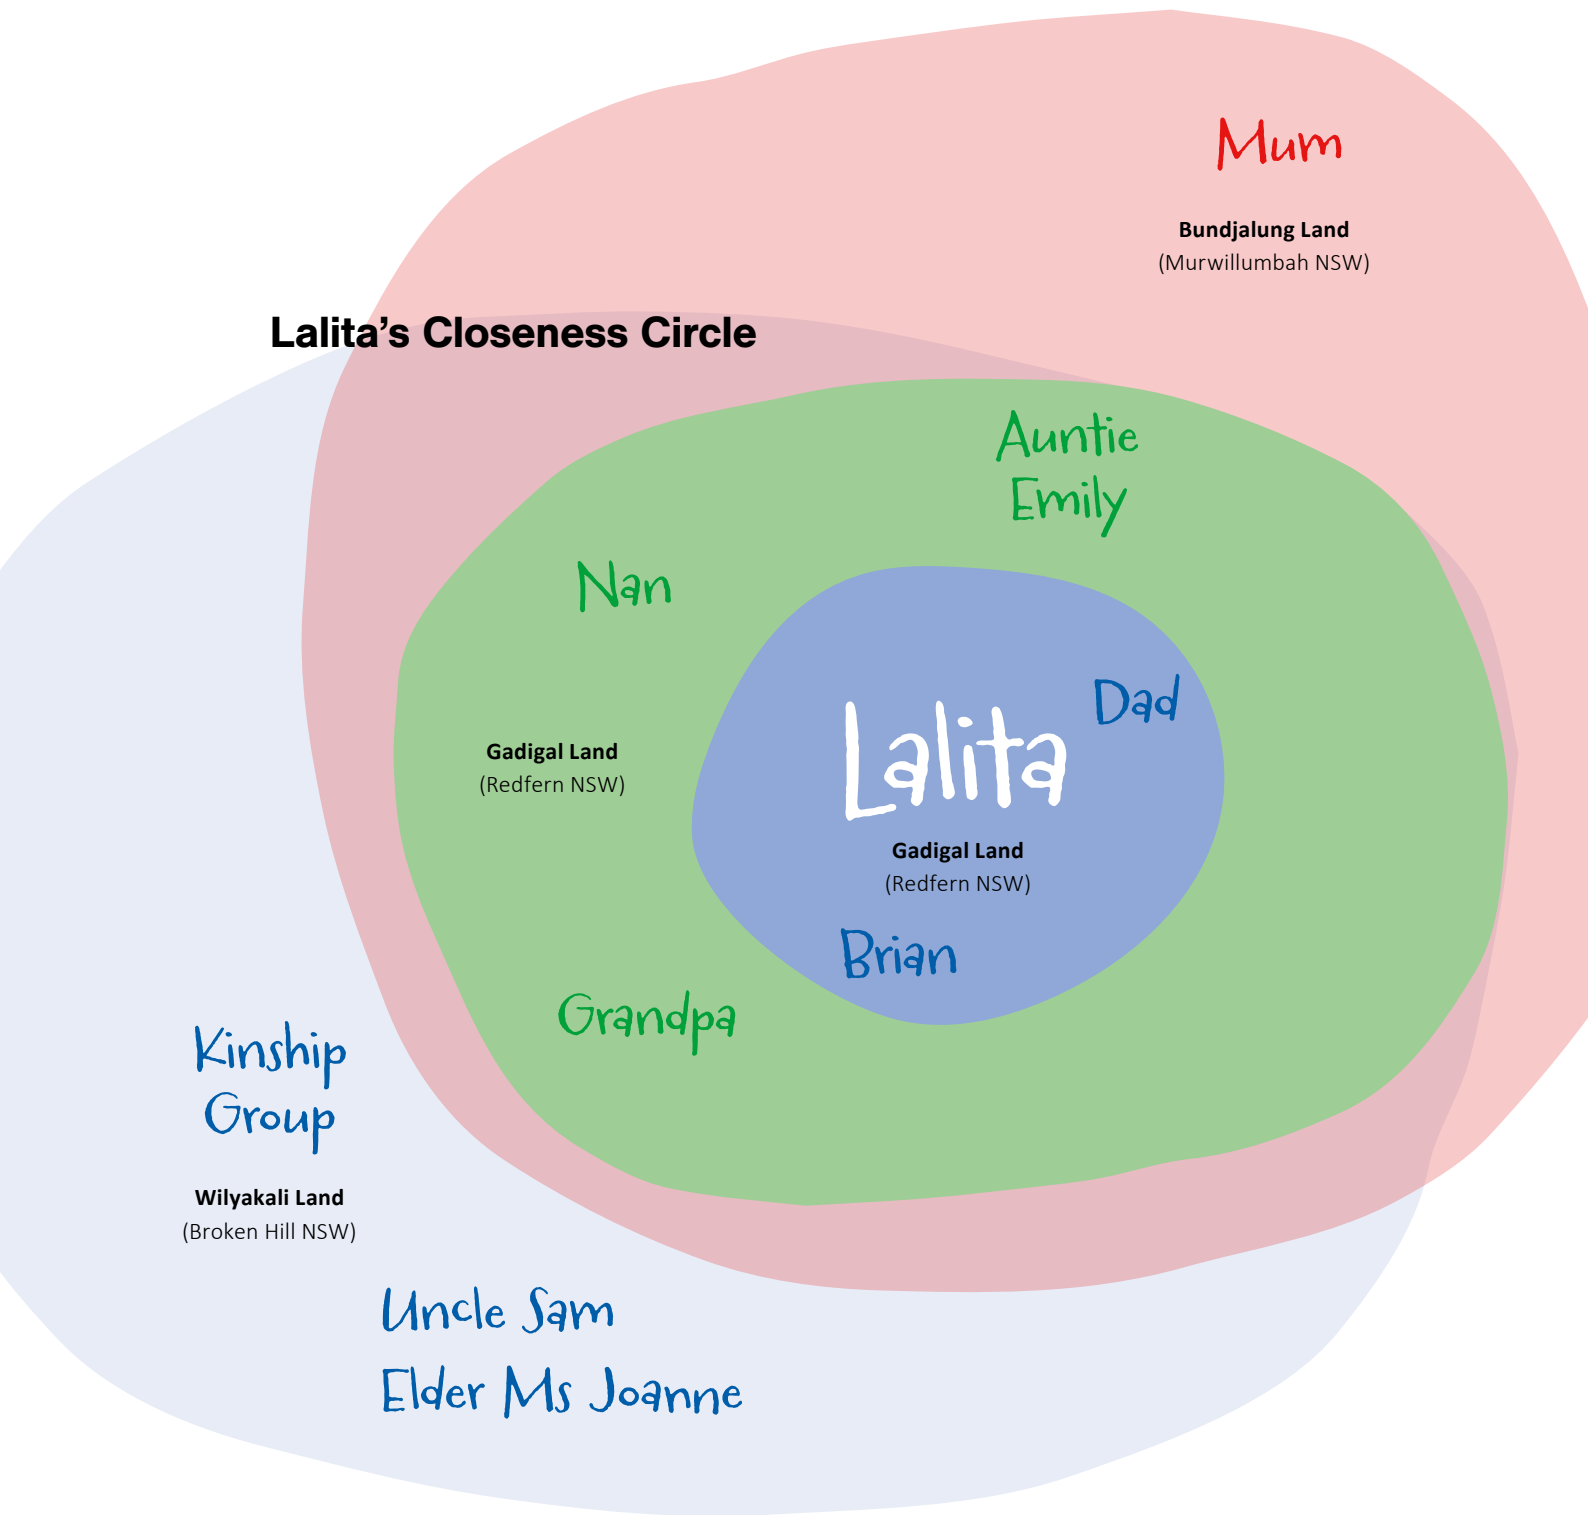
Mum

Bundjalung Land
(Murwillumbah NSW)

Lalita's Closeness Circle

Auntie Emily

Nan

Gadigal Land
(Redfern NSW)

Lalita

Dad

Gadigal Land
(Redfern NSW)

Brian

Grandpa

Kinship Group

Wilyakali Land
(Broken Hill NSW)

Uncle Sam
Elder Ms Joanne